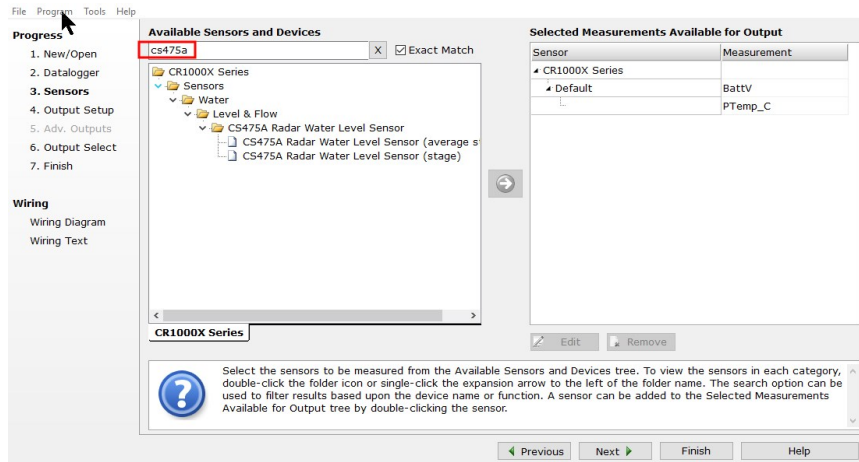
File Program Tools Help

Progress
1. New/Open
2. Datalogger
3. Sensors
4. Output Setup
5. Adv. Outputs
6. Output Select
7. Finish

Wiring
Wiring Diagram
Wiring Text

Available Sensors and Devices
cs475a X
Exact Match

CR1000X Series
Sensors
Water
Level & Flow
CS475A Radar Water Level Sensor
CS475A Radar Water Level Sensor (average s
CS475A Radar Water Level Sensor (stage)

CR1000X Series

Selected Measurements Available for Output

| Sensor | Measurement |
|---|---|
| CR1000X Series | |
| Default | BattV |
| | PTemp_C |

Edit
Remove

Select the sensors to be measured from the Available Sensors and Devices tree. To view the sensors in each category, double-click the folder icon or single-click the expansion arrow to the left of the folder name. The search option can be used to filter results based upon the device name or function. A sensor can be added to the Selected Measurements Available for Output tree by double-clicking the sensor.

Previous
Next
Finish
Help